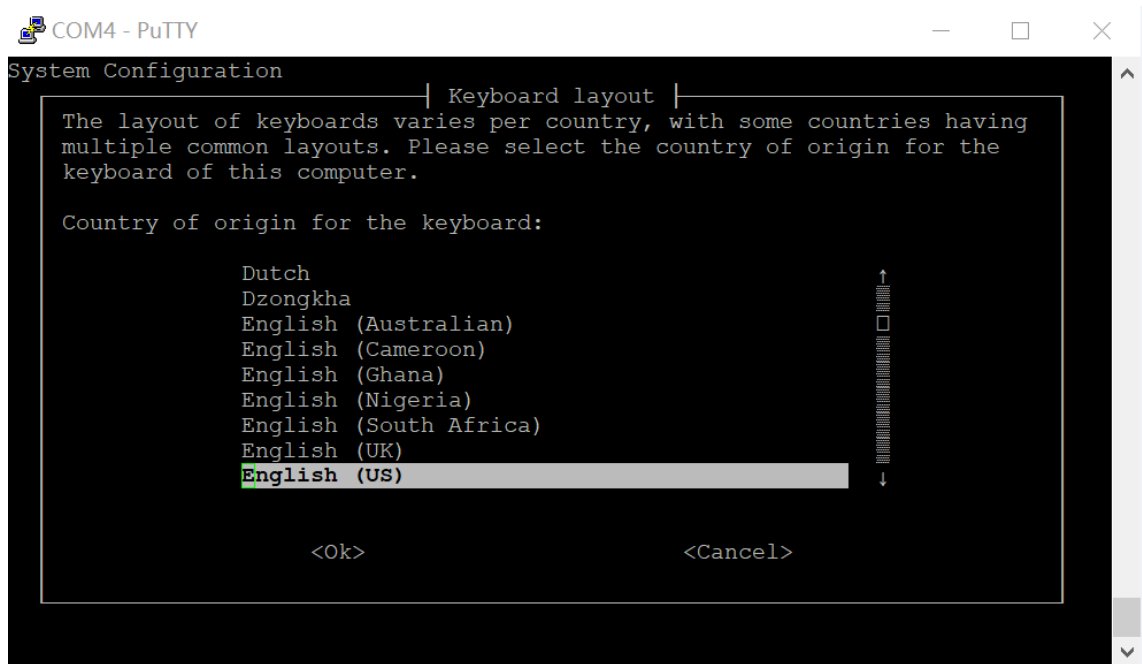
COM4 - PuTTY

System Configuration

Keyboard layout

The layout of keyboards varies per country, with some countries having multiple common layouts. Please select the country of origin for the keyboard of this computer.

Country of origin for the keyboard:

Dutch
Dzongkha
English (Australian)
English (Cameroon)
English (Ghana)
English (Nigeria)
English (South Africa)
English (UK)
English (US)

<Ok>
<Cancel>